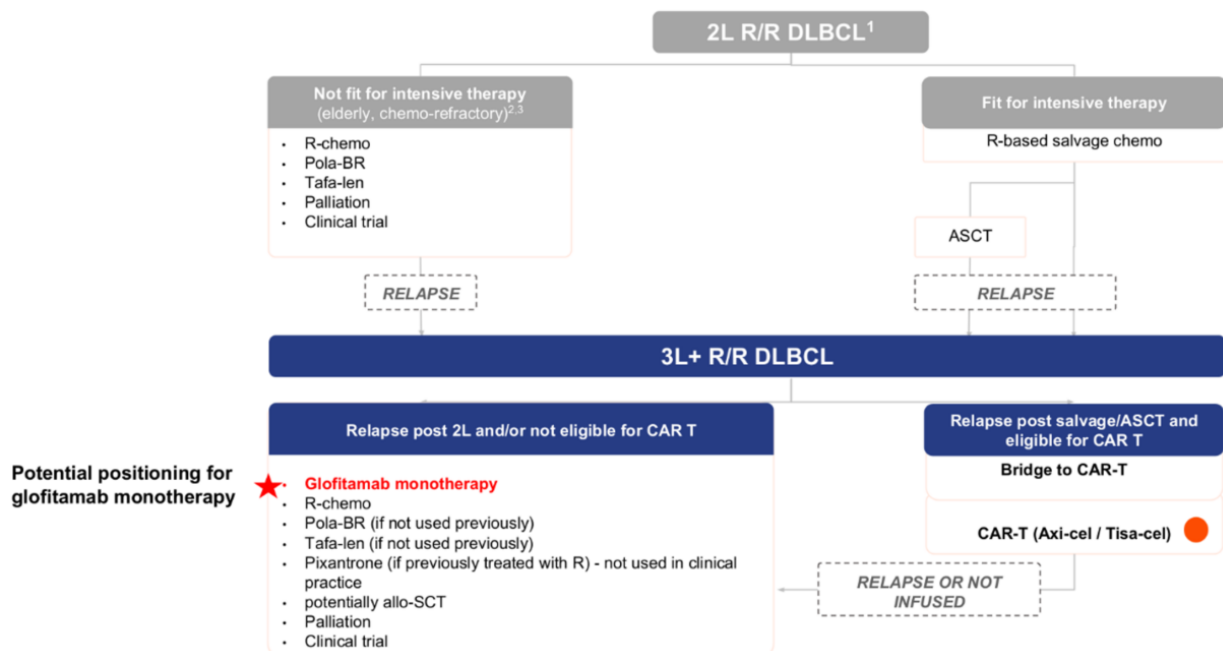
2L R/R DLBCL$^1$

Not fit for intensive therapy (elderly, chemo-refractory)$^{2,3}$

- R-chemo
- Pola-BR
- Tafa-len
- Palliation
- Clinical trial

RELAPSE

Fit for intensive therapy

R-based salvage chemo

ASCT

RELAPSE

3L+ R/R DLBCL

Potential positioning for glofitamab monotherapy

Relapse post 2L and/or not eligible for CAR T

- Glofitamab monotherapy
- R-chemo
- Pola-BR (if not used previously)
- Tafa-len (if not used previously)
- Pixantrone (if previously treated with R) - not used in clinical practice
- potentially allo-SCT
- Palliation
- Clinical trial

Relapse post salvage/ASCT and eligible for CAR T

Bridge to CAR-T

CAR-T (Axi-cel / Tisa-cel)

RELAPSE OR NOT INFUSED